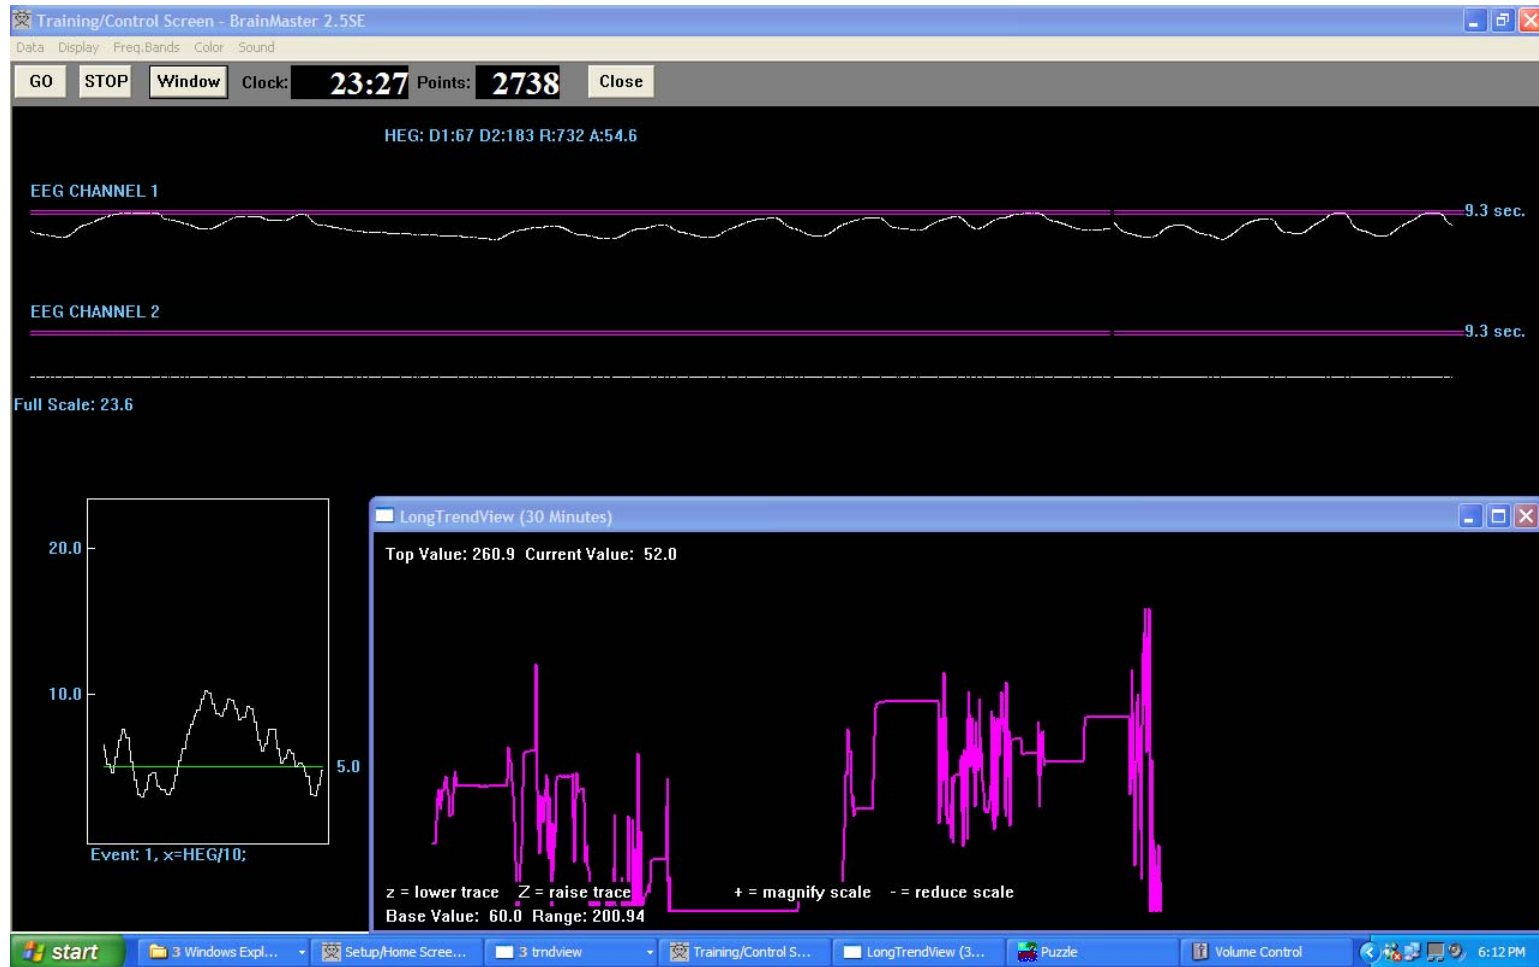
Training/Control Screen - BrainMaster 2.5SE

Data Display Freq.Bands Color Sound

GO STOP Window Clock: 23:27 Points: 2738 Close

HEG: D1:67 D2:183 R:732 A:54.6

EEG CHANNEL 1

9.3 sec.

EEG CHANNEL 2

9.3 sec.

Full Scale: 23.6

20.0

10.0

5.0

Event: 1, x=HEG/10;

LongTrendView (30 Minutes)

Top Value: 260.9 Current Value: 52.0

z = lower trace Z = raise trace + = magnify scale - = reduce scale

Base Value: 60.0 Range: 200.94

start 3 Windows Expl... Setup/Home Scree... 3 trndview Training/Control S... LongTrendView (3... Puzzle Volume Control 6:12 PM